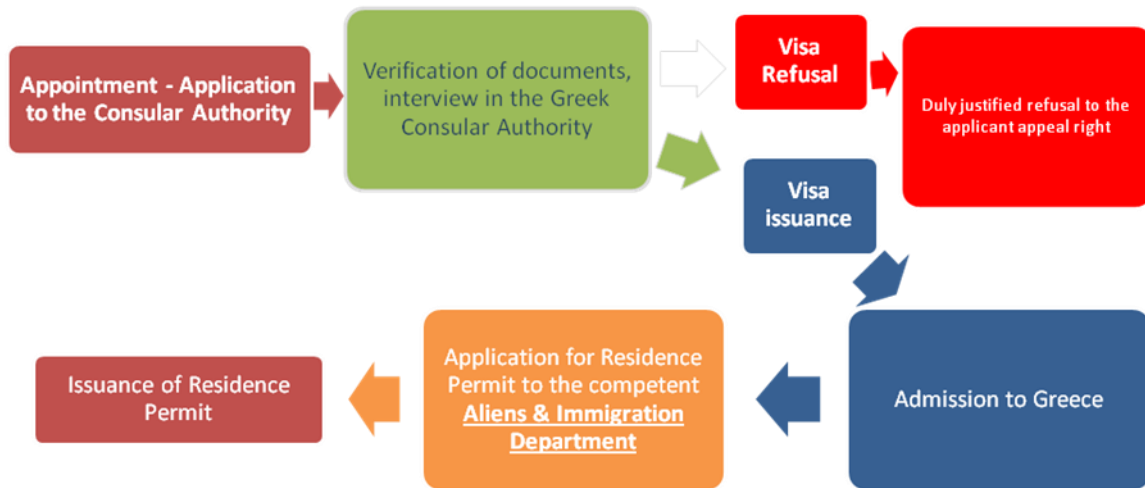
Appointment - Application to the Consular Authority

Verification of documents, interview in the Greek Consular Authority

Visa Refusal

Duly justified refusal to the applicant appeal right

Visa issuance

Admission to Greece

Application for Residence Permit to the competent Aliens & Immigration Department

Issuance of Residence Permit